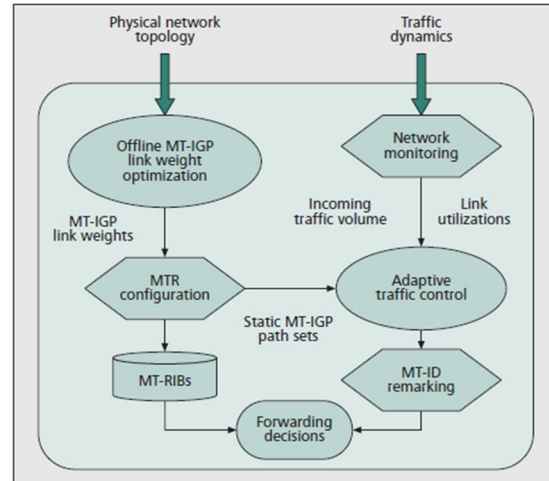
Physical network topology

Traffic dynamics

Offline MT-IGP link weight optimization

Network monitoring

Incoming traffic volume

Link utilizations

MT-IGP link weights

MTR configuration

Adaptive traffic control

Static MT-IGP path sets

MT-RIBs

MT-ID remarking

Forwarding decisions